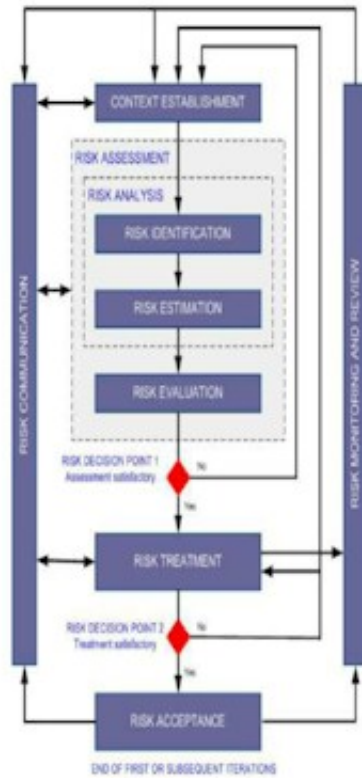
CONTEXT ESTABLISHMENT

RISK ASSESSMENT

RISK ANALYSIS

RISK IDENTIFICATION

RISK ESTIMATION

RISK EVALUATION

RISK COMMUNICATION

RISK MONITORING AND REVIEW

RISK DECISION POINT 1
Assessment satisfactory

No

Yes

RISK TREATMENT

RISK DECISION POINT 2
Treatment satisfactory

No

Yes

RISK ACCEPTANCE

END OF FIRST OR SUBSEQUENT ITERATIONS